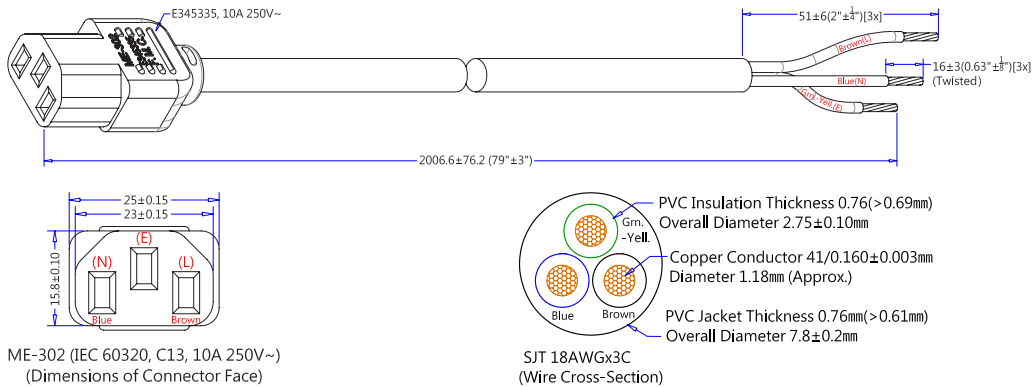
E345335, 10A 250V~

51±6(2"±$\frac{1}{4}$")[3x]

Brown(L)

16±3(0.63"±$\frac{1}{8}$")[3x]
(Twisted)

Blue(N)

Grn.-Yell.(E)

2006.6±76.2 (79"±3")

25±0.15
23±0.15

15.8±0.10

(E)
(N)
(L)
Blue
Brown

ME-302 (IEC 60320, C13, 10A 250V~)
(Dimensions of Connector Face)

Grn.
-Yell.
Blue
Brown

PVC Insulation Thickness 0.76(>0.69㎜)
Overall Diameter 2.75±0.10㎜

Copper Conductor 41/0.160±0.003㎜
Diameter 1.18㎜ (Approx.)

PVC Jacket Thickness 0.76㎜(>0.61㎜)
Overall Diameter 7.8±0.2㎜

SJT 18AWGx3C
(Wire Cross-Section)